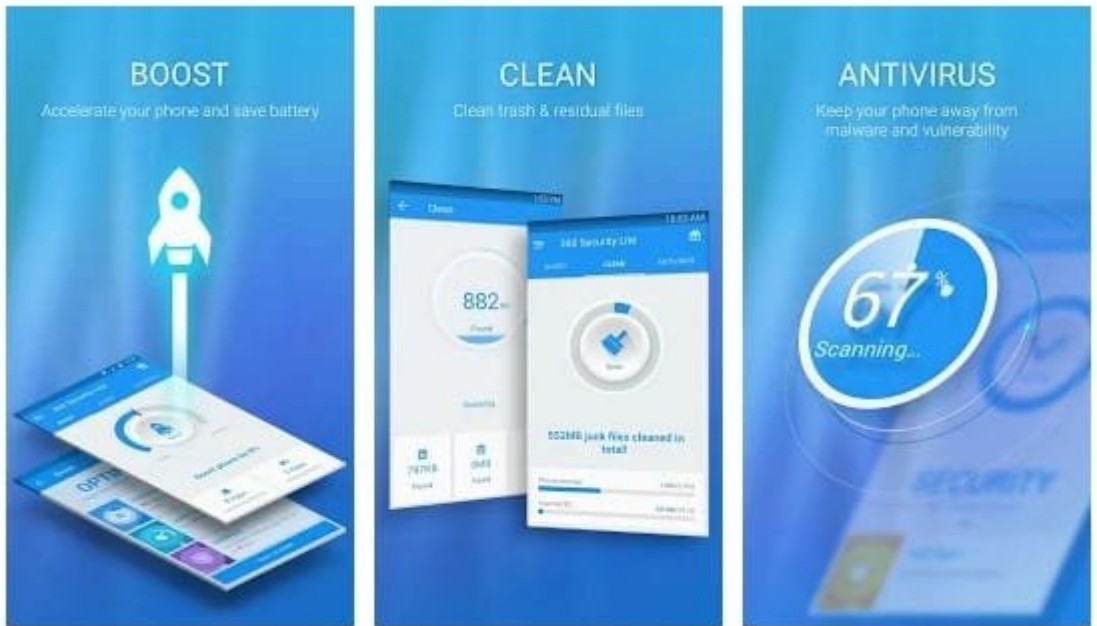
BOOST
Accelerate your phone and save battery

360 Security Lite

Boost phone by 8%

OPTI

CLEAN
Clean trash & residual files

Clean

882

Found

360 Security Lite

CLEAN

552MB junk files cleaned in total

ANTIVIRUS
Keep your phone away from malware and vulnerability

67%
Scanning...

SECURITY